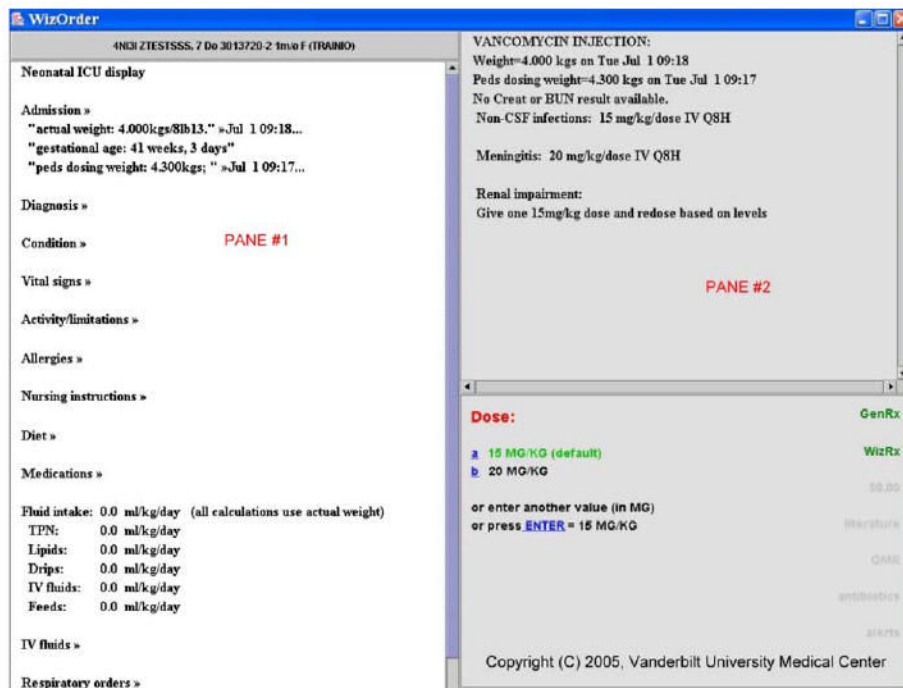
WizOrder

4N3I ZTESTSSS, 7 Do 3013720-2 1m/o F (TRAINO)

Neonatal ICU display

Admission »
"actual weight: 4.000kgs/8lb13." »Jul 1 09:18...
"gestational age: 41 weeks, 3 days"
"peds dosing weight: 4.300kgs; " »Jul 1 09:17...

Diagnosis »

Condition »

PANE #1

Vital signs »

Activity/limitations »

Allergies »

Nursing instructions »

Diet »

Medications »

Fluid intake: 0.0 ml/kg/day (all calculations use actual weight)

| | |
|---|---|
| TPN: | 0.0 ml/kg/day |
| Lipids: | 0.0 ml/kg/day |
| Drips: | 0.0 ml/kg/day |
| IV fluids: | 0.0 ml/kg/day |
| Feeds: | 0.0 ml/kg/day |

IV fluids »

Respiratory orders »

VANCOMYCIN INJECTION:
Weight=4.000 kgs on Tue Jul 1 09:18
Peds dosing weight=4.300 kgs on Tue Jul 1 09:17
No Creat or BUN result available.
Non-CSF infections: 15 mg/kg/dose IV Q8H

Meningitis: 20 mg/kg/dose IV Q8H

Renal impairment:
Give one 15mg/kg dose and redose based on levels

PANE #2

Dose:

a 15 MG/KG (default)
b 20 MG/KG

or enter another value (in MG)
or press ENTER = 15 MG/KG

GenRx
WizRx
$0.00
literature
QMR
antibiotics
alerts

Copyright (C) 2005, Vanderbilt University Medical Center